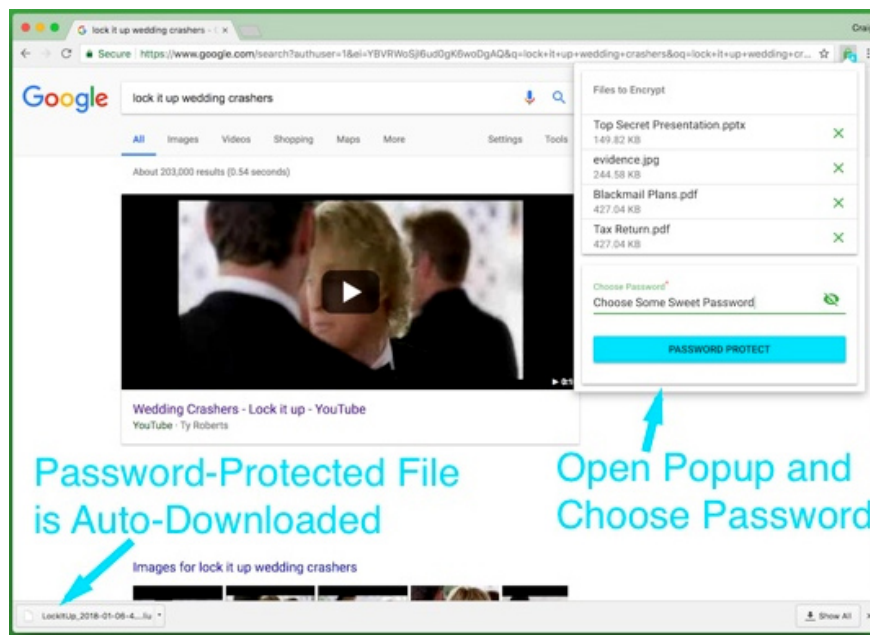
G lock it up wedding crashers - G ×

Crai

Secure https://www.google.com/search?authuser=1&ei=YBVRWoSjI6ud0gK6woDgAQ&q=lock+it+up+wedding+crashers&oq=lock+it+up+wedding+cr...

Google

lock it up wedding crashers

All Images Videos Shopping Maps More Settings Tools

About 203,000 results (0.54 seconds)

Wedding Crashers - Lock it up - YouTube

YouTube · Ty Roberts

Files to Encrypt

Top Secret Presentation.pptx
149.82 KB

evidence.jpg
244.58 KB

Blackmail Plans.pdf
427.04 KB

Tax Return.pdf
427.04 KB

Choose Password*
Choose Some Sweet Password

PASSWORD PROTECT

Password-Protected File is Auto-Downloaded

Open Popup and Choose Password

Images for lock it up wedding crashers

LockItUp_2018-01-06-4....lu

Show All